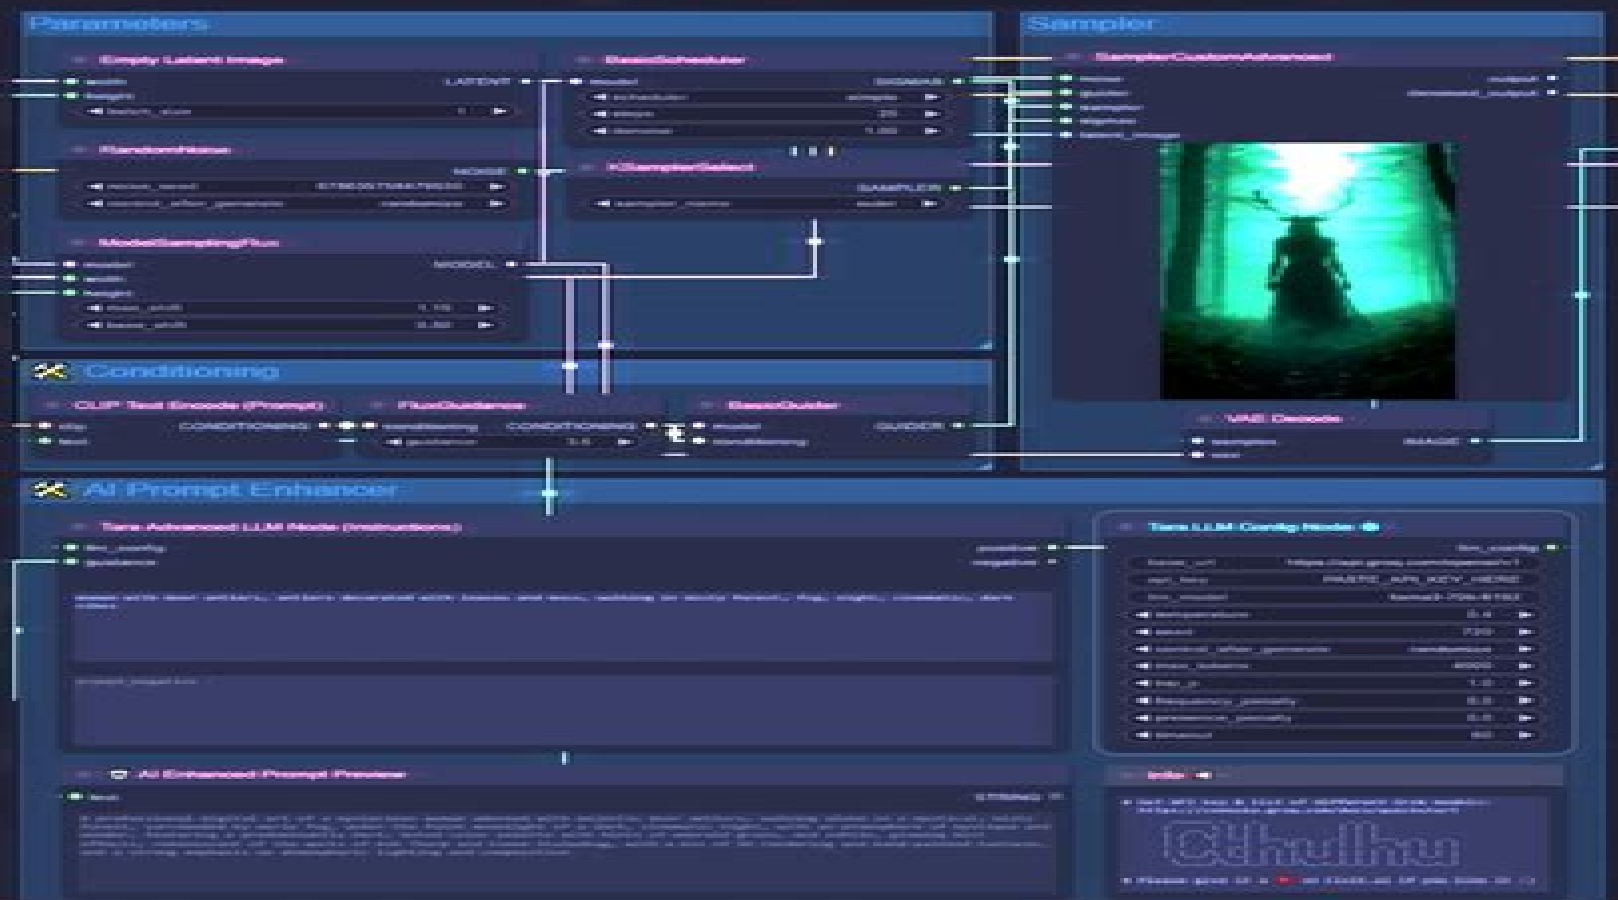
Parameters

Empty Latent Image
width
height
LATENT
batch_size 1

RandomNoise
NOISE
noise_seed
control_after_generate randomize

ModelSamplingFlux
model
width
height
MODEL
max_shift 1.15
base_shift 0.50

BasicScheduler
model
SIGMAS
scheduler simple
steps 20
denoise 1.00

KSamplerSelect
SAMPLER
sampler_name euler

Sampler

SamplerCustomAdvanced
noise
guider
sampler
sigmas
latent_image
output
denoised_output

VAE Decode
samples
vae
IMAGE

Conditioning

CLIP Text Encode (Prompt)
clip
text
CONDITIONING

FluxGuidance
conditioning
CONDITIONING
guidance 3.5

BasicGuider
model
conditioning
GUIDER

AI Prompt Enhancer

Tara Advanced LLM Node (Instructions)
llm_config
guidance
positive
negative

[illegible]

prompt_negative

Tara LLM Config Node
llm_config
base_url https://api.groq.com/openai/v1
api_key PASTE_API_KEY_HERE
llm_model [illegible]
temperature 0.4
seed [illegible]
control_after_generate randomize
max_tokens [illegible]
top_p 1.0
frequency_penalty 0.0
presence_penalty 0.0
timeout 60

AI Enhanced Prompt Preview
text
STRING

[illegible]

Info
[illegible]
Cthulhu
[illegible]